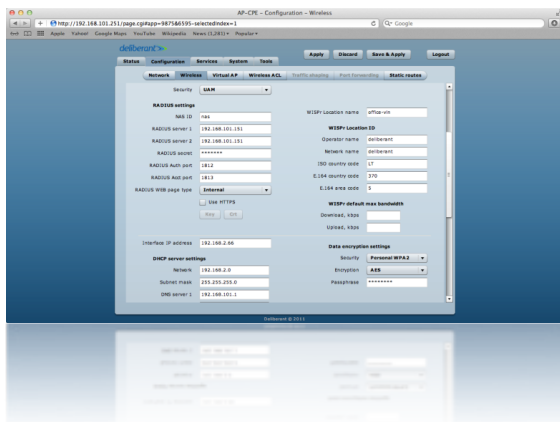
AP-CPE - Configuration - Wireless

http://192.168.101.251/page.cgi#app=9875&6595-selectedIndex=1

Q- Google

Apple Yahoo! Google Maps YouTube Wikipedia News (1,281) Popular

deliberant

Apply Discard Save & Apply Logout

Status Configuration Services System Tools

Network Wireless Virtual AP Wireless ACL Traffic shaping Port forwarding Static routes

Security UAM

RADIUS settings

NAS ID nas

RADIUS server 1 192.168.101.151

RADIUS server 2 192.168.101.151

RADIUS secret *******

RADIUS Auth port 1812

RADIUS Acct port 1813

RADIUS WEB page type Internal

Use HTTPS

Key Crt

Interface IP address 192.168.2.66

DHCP server settings

Network 192.168.2.0

Subnet mask 255.255.255.0

DNS server 1 192.168.101.1

WISPr Location name office-vln

WISPr Location ID

Operator name deliberant

Network name deliberant

ISO country code LT

E.164 country code 370

E.164 area code 5

WISPr default max bandwidth

Download, kbps

Upload, kbps

Data encryption settings

Security Personal WPA2

Encryption AES

Passphrase ********

Deliberant © 2011